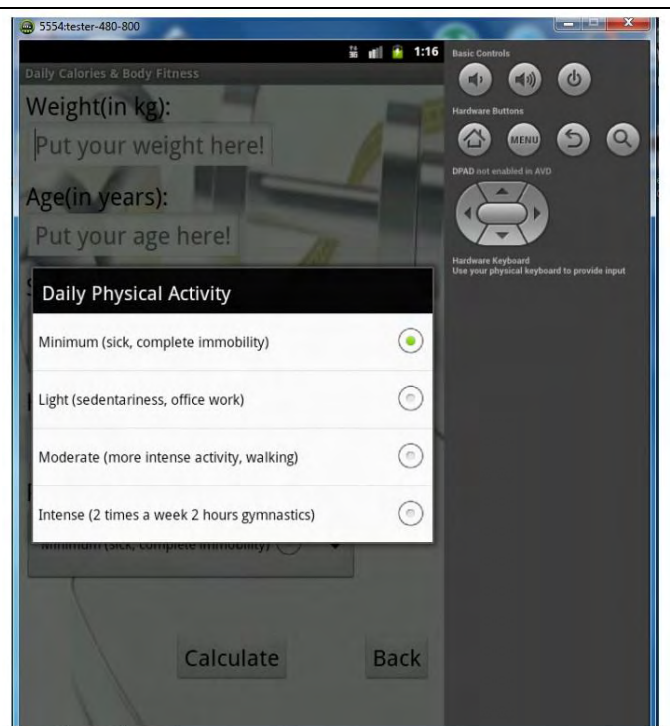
5554:tester-480-800

1:16

Daily Calories & Body Fitness

Weight(in kg):

Put your weight here!

Age(in years):

Put your age here!

Daily Physical Activity

Minimum (sick, complete immobility)

Light (sedentariness, office work)

Moderate (more intense activity, walking)

Intense (2 times a week 2 hours gymnastics)

Minimum (sick, complete immobility)

Calculate

Back

Basic Controls

Hardware Buttons

MENU

DPAD not enabled in AVD

Hardware Keyboard
Use your physical keyboard to provide input